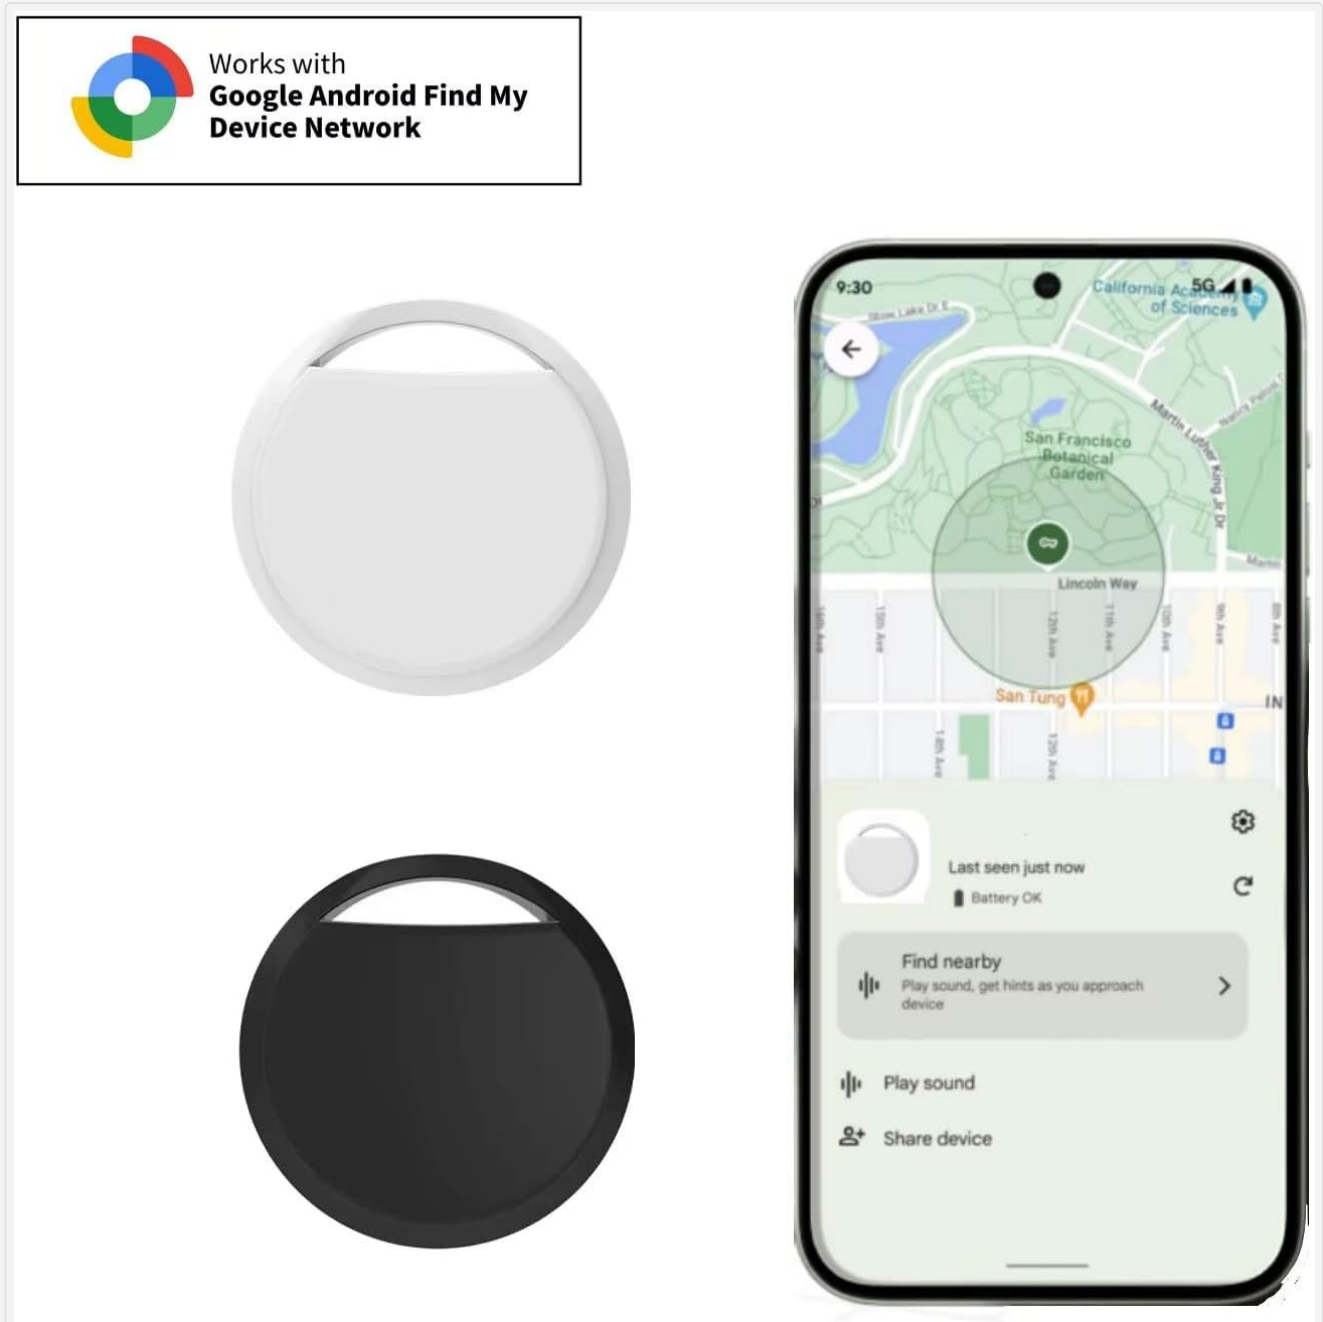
Works with
Google Android Find My Device Network

9:30
5G
California Academy of Sciences
Stow Lake Dr E
San Francisco Botanical Garden
Martin Luther King Jr Dr
Lincoln Way
16th Ave
13th Ave
12th Ave
11th Ave
10th Ave
9th Ave
8th Ave
San Tung
14th Ave
12th Ave
IN

Last seen just now
Battery OK

Find nearby
Play sound, get hints as you approach device

Play sound
Share device